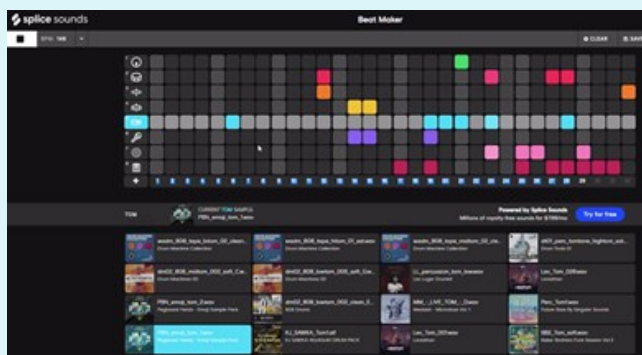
splice sounds

Beat Maker

BPM 148

CLEAR

SAVE

TOM

1 2 3 4 5 6 7 8 9 10 11 12 13 14 15 16 17 18 19 20 21 22 23 24 25 26 27 28 29

TOM

CURRENT TOM SAMPLE
PBN_amaji_tom_Tasw

Powered by Splice Sounds
Millions of royalty-free sounds for $7.99/mo

Try for free

asabi_808_tope_lotom_02_clean
Drum Machine Collection

asabi_808_tope_hitom_01_adrasia
Drum Machine Collection

asabi_808_tope_hitom_02_cle
Drum Machine Collection

dt01_perc_tomtone_hightom_adr
Drum Tools 01

dm02_808_midtom_002_soft_Ca
Drum Machines 02

dm02_808_lowtom_005_soft_Ca
Drum Machines 02

LL_percussion_tom_lowasio
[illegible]

Les_Tom_01Fasio
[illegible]

PBN_amaji_tom_Zasio
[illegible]

dm02_808_lowtom_002_clean_0
808 Drums

MAL_LIVE_TOM_Dasio
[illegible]

Perc_TomFasio
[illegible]

PBN_amaji_tom_Tasw
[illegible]

KJ_SAMAX_Tom_call
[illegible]

Les_Tom_02Fasio
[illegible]

BSS_Tom_soft_asio
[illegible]